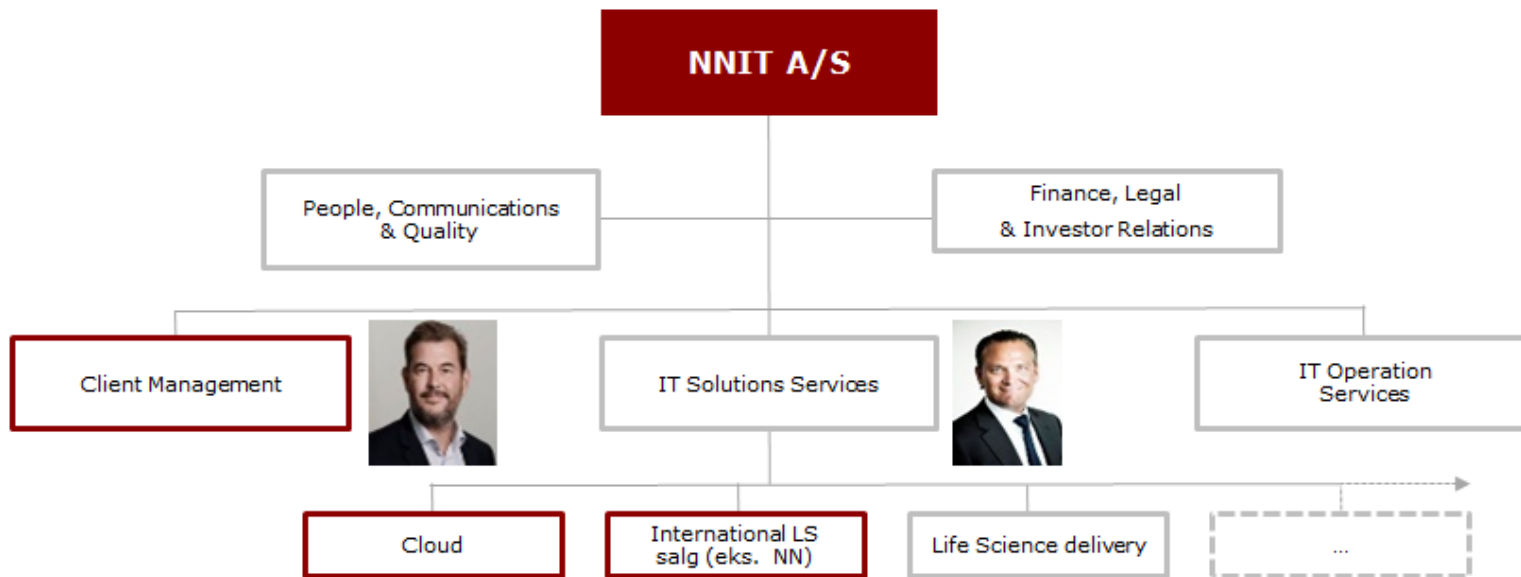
NNIT A/S

People, Communications & Quality

Finance, Legal & Investor Relations

Client Management

IT Solutions Services

IT Operation Services

Cloud

International LS salg (eks. NN)

Life Science delivery

...